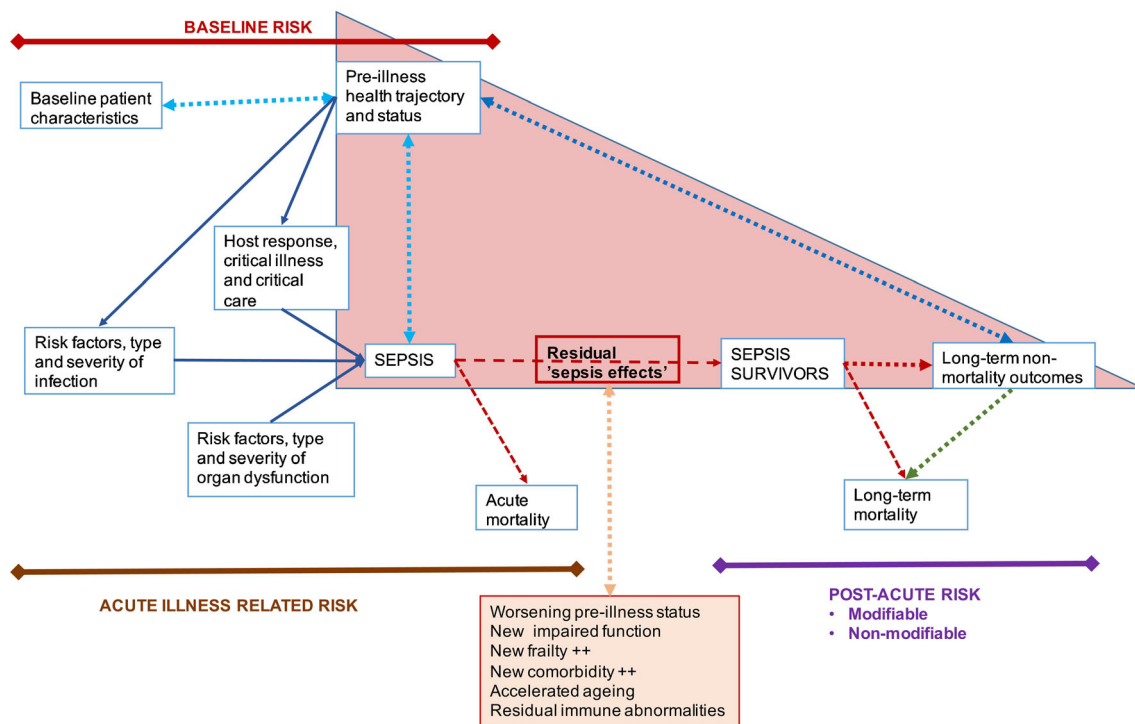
BASELINE RISK

Baseline patient characteristics

Pre-illness health trajectory and status

Host response, critical illness and critical care

Risk factors, type and severity of infection

SEPSIS

Residual 'sepsis effects'

SEPSIS SURVIVORS

Long-term non-mortality outcomes

Risk factors, type and severity of organ dysfunction

Acute mortality

Long-term mortality

ACUTE ILLNESS RELATED RISK

Worsening pre-illness status
New impaired function
New frailty ++
New comorbidity ++
Accelerated ageing
Residual immune abnormalities

POST-ACUTE RISK
• Modifiable
• Non-modifiable